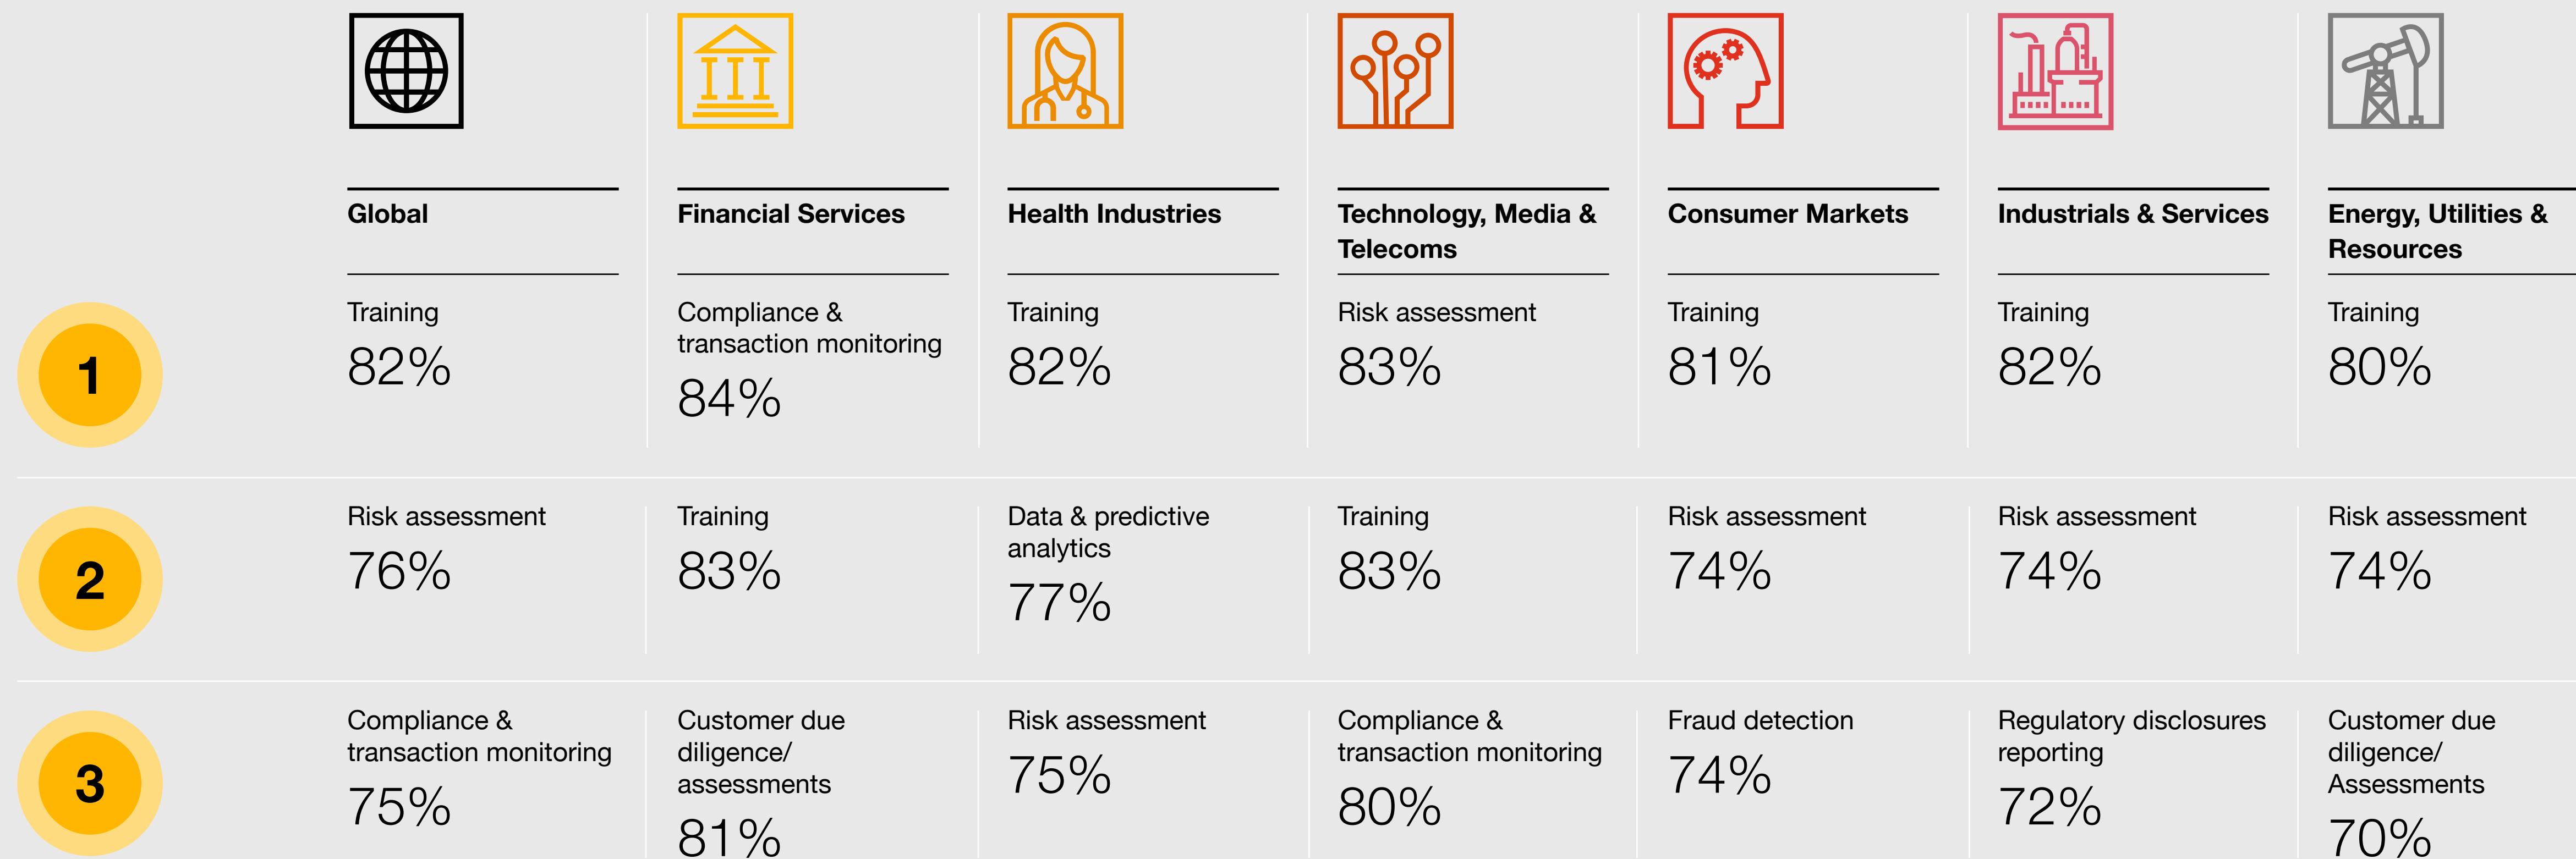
|  | Global | Financial Services | Health Industries | Technology, Media & Telecoms | Consumer Markets | Industrials & Services | Energy, Utilities & Resources |
|---|---|---|---|---|---|---|---|
| 1 | Training 82% | Compliance & transaction monitoring 84% | Training 82% | Risk assessment 83% | Training 81% | Training 82% | Training 80% |
| 2 | Risk assessment 76% | Training 83% | Data & predictive analytics 77% | Training 83% | Risk assessment 74% | Risk assessment 74% | Risk assessment 74% |
| 3 | Compliance & transaction monitoring 75% | Customer due diligence/ assessments 81% | Risk assessment 75% | Compliance & transaction monitoring 80% | Fraud detection 74% | Regulatory disclosures reporting 72% | Customer due diligence/ Assessments 70% |